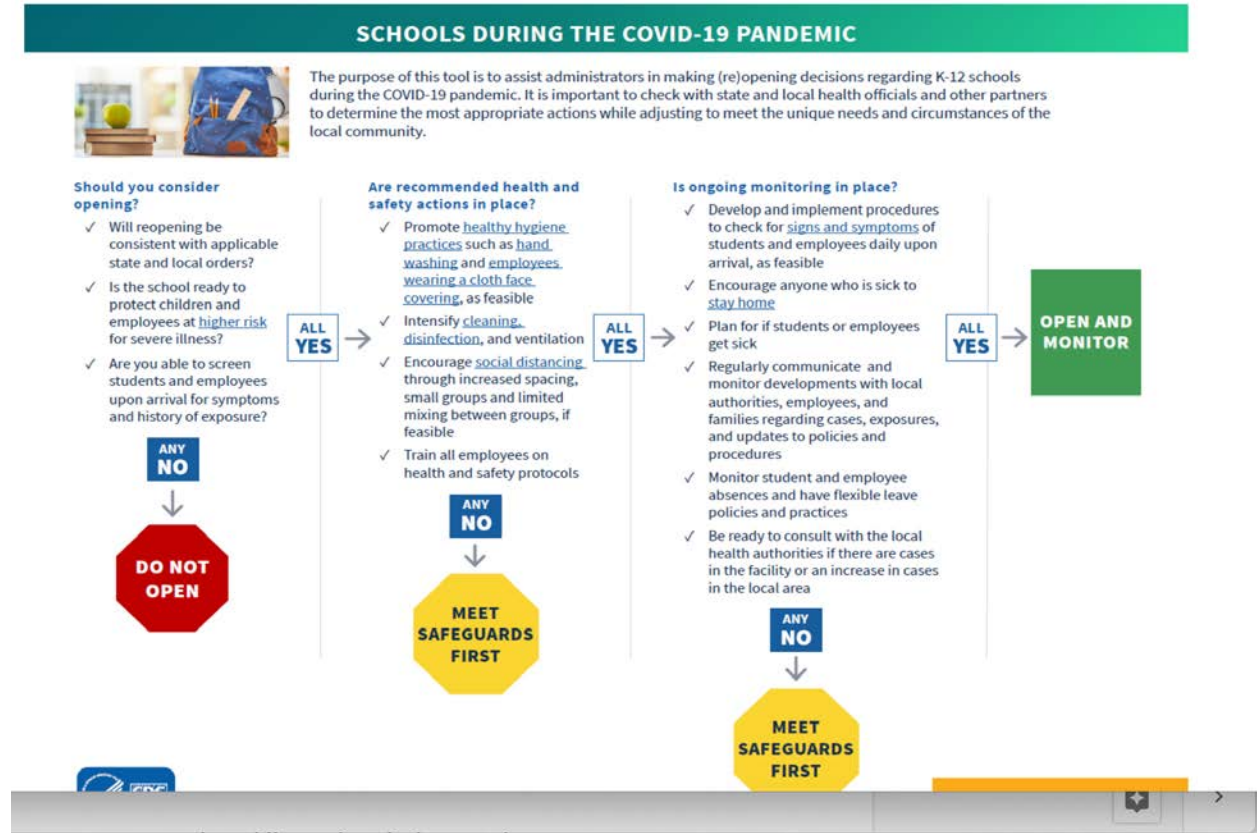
SCHOOLS DURING THE COVID-19 PANDEMIC

The purpose of this tool is to assist administrators in making (re)opening decisions regarding K-12 schools during the COVID-19 pandemic. It is important to check with state and local health officials and other partners to determine the most appropriate actions while adjusting to meet the unique needs and circumstances of the local community.

Should you consider opening?
✓ Will reopening be consistent with applicable state and local orders?
✓ Is the school ready to protect children and employees at higher risk for severe illness?
✓ Are you able to screen students and employees upon arrival for symptoms and history of exposure?

ANY NO

DO NOT OPEN

ALL YES

Are recommended health and safety actions in place?
✓ Promote healthy hygiene practices such as hand washing and employees wearing a cloth face covering, as feasible
✓ Intensify cleaning, disinfection, and ventilation
✓ Encourage social distancing through increased spacing, small groups and limited mixing between groups, if feasible
✓ Train all employees on health and safety protocols

ANY NO

MEET SAFEGUARDS FIRST

ALL YES

Is ongoing monitoring in place?
✓ Develop and implement procedures to check for signs and symptoms of students and employees daily upon arrival, as feasible
✓ Encourage anyone who is sick to stay home
✓ Plan for if students or employees get sick
✓ Regularly communicate and monitor developments with local authorities, employees, and families regarding cases, exposures, and updates to policies and procedures
✓ Monitor student and employee absences and have flexible leave policies and practices
✓ Be ready to consult with the local health authorities if there are cases in the facility or an increase in cases in the local area

ANY NO

MEET SAFEGUARDS FIRST

ALL YES

OPEN AND MONITOR

CDC